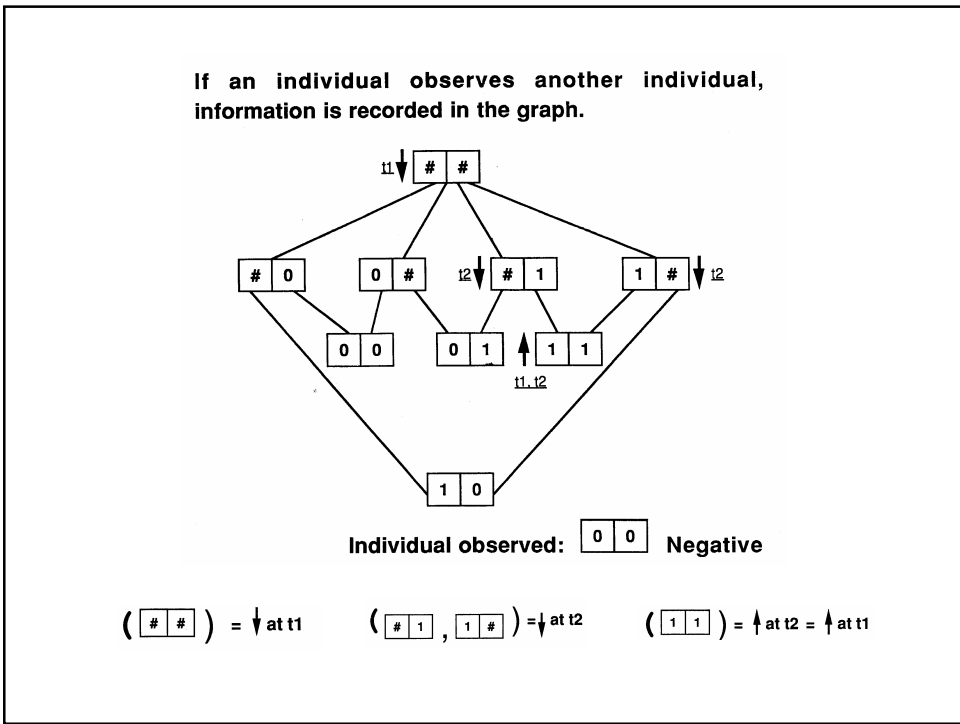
If an individual observes another individual, information is recorded in the graph.

t1 ↓ # #

# 0

0 #

t2 ↓ # 1

1 # ↓ t2

0 0

0 1

↑ 1 1

t1, t2

1 0

Individual observed: 0 0 Negative

( # # ) = ↓ at t1

( # 1 , 1 # ) = ↓ at t2

( 1 1 ) = ↑ at t2 = ↑ at t1